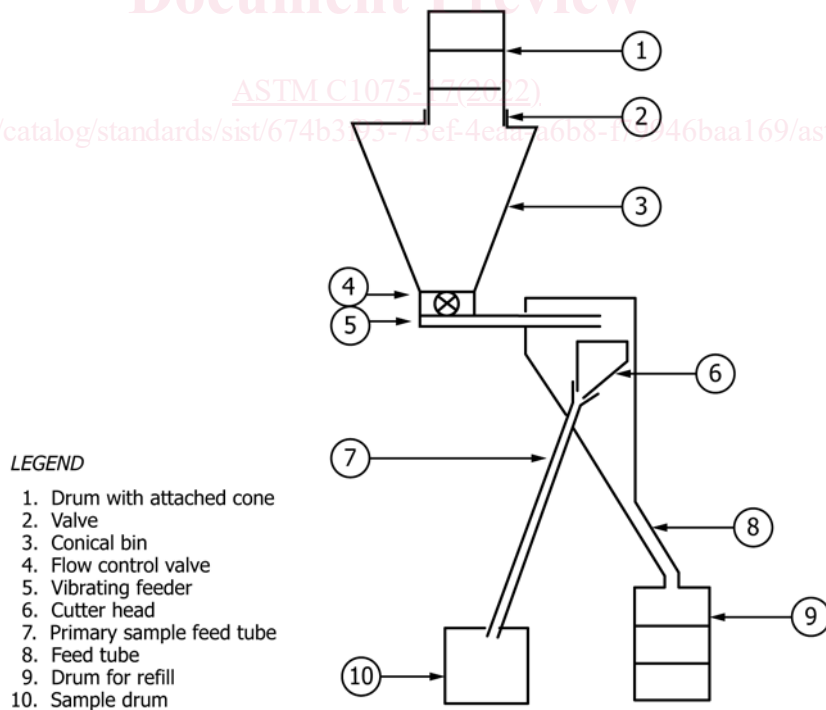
Document Preview

ASTM C1075-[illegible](2022)

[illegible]/catalog/standards/sist/674b3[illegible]3-75ef-4ea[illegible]6b8-1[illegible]946baa169/as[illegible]

1
2
3
4
5
6
7
8
9
10

LEGEND

1. Drum with attached cone
2. Valve
3. Conical bin
4. Flow control valve
5. Vibrating feeder
6. Cutter head
7. Primary sample feed tube
8. Feed tube
9. Drum for refill
10. Sample drum